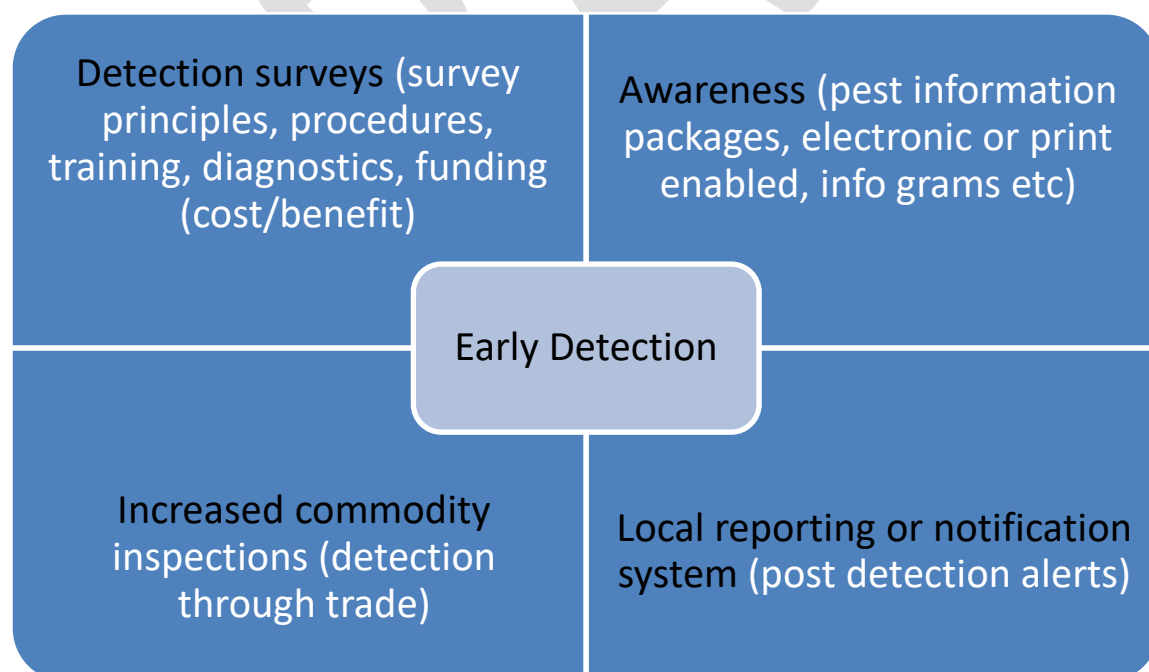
Detection surveys (survey principles, procedures, training, diagnostics, funding (cost/benefit)

Awareness (pest information packages, electronic or print enabled, info grams etc)

Early Detection

Increased commodity inspections (detection through trade)

Local reporting or notification system (post detection alerts)